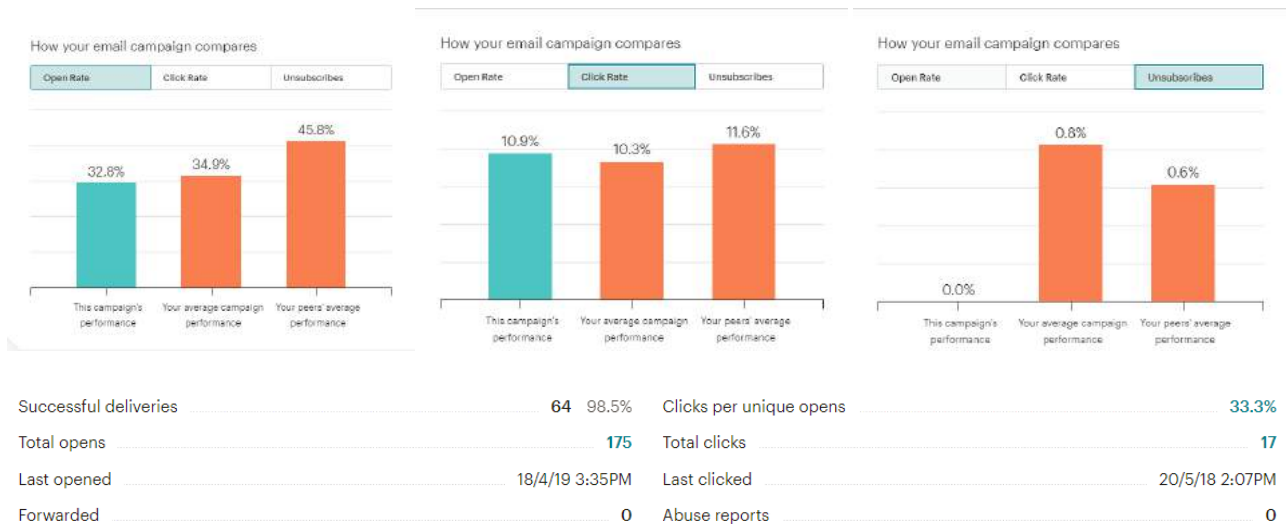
How your email campaign compares

Open Rate | Click Rate | Unsubscribes

32.8%
34.9%
45.8%

This campaign's performance
Your average campaign performance
Your peers' average performance

How your email campaign compares

Open Rate | Click Rate | Unsubscribes

10.9%
10.3%
11.6%

This campaign's performance
Your average campaign performance
Your peers' average performance

How your email campaign compares

Open Rate | Click Rate | Unsubscribes

0.0%
0.8%
0.6%

This campaign's performance
Your average campaign performance
Your peers' average performance

Successful deliveries 64 98.5%
Total opens 175
Last opened 18/4/19 3:35PM
Forwarded 0

Clicks per unique opens 33.3%
Total clicks 17
Last clicked 20/5/18 2:07PM
Abuse reports 0